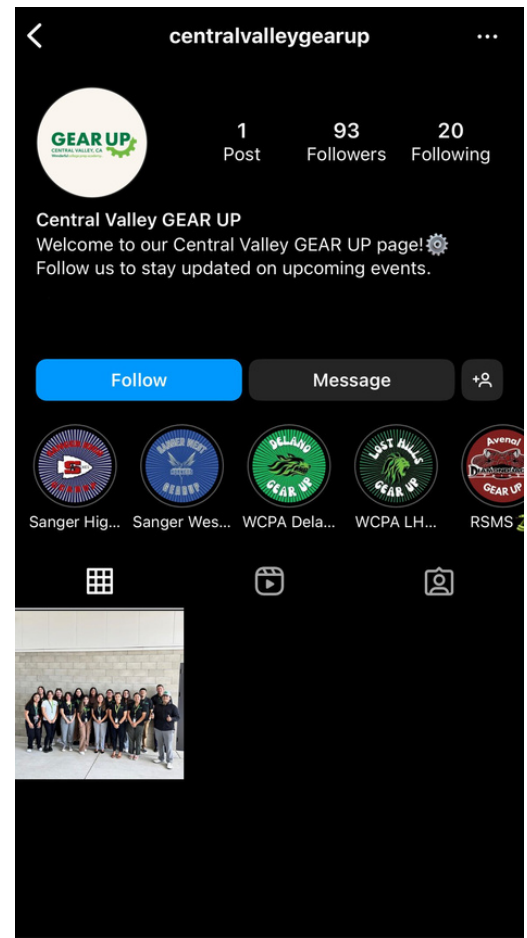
centralvalleygearup

GEAR UP
CENTRAL VALLEY, CA

1 Post
93 Followers
20 Following

Central Valley GEAR UP
Welcome to our Central Valley GEAR UP page! ⚙️
Follow us to stay updated on upcoming events.

Follow
Message

SANGER WEST GEAR UP
DELANO GEAR UP
LOST HILLS GEAR UP
Avenal GEAR UP

Sanger Hig...
Sanger Wes...
WCPA Dela...
WCPA LH...
RSMS